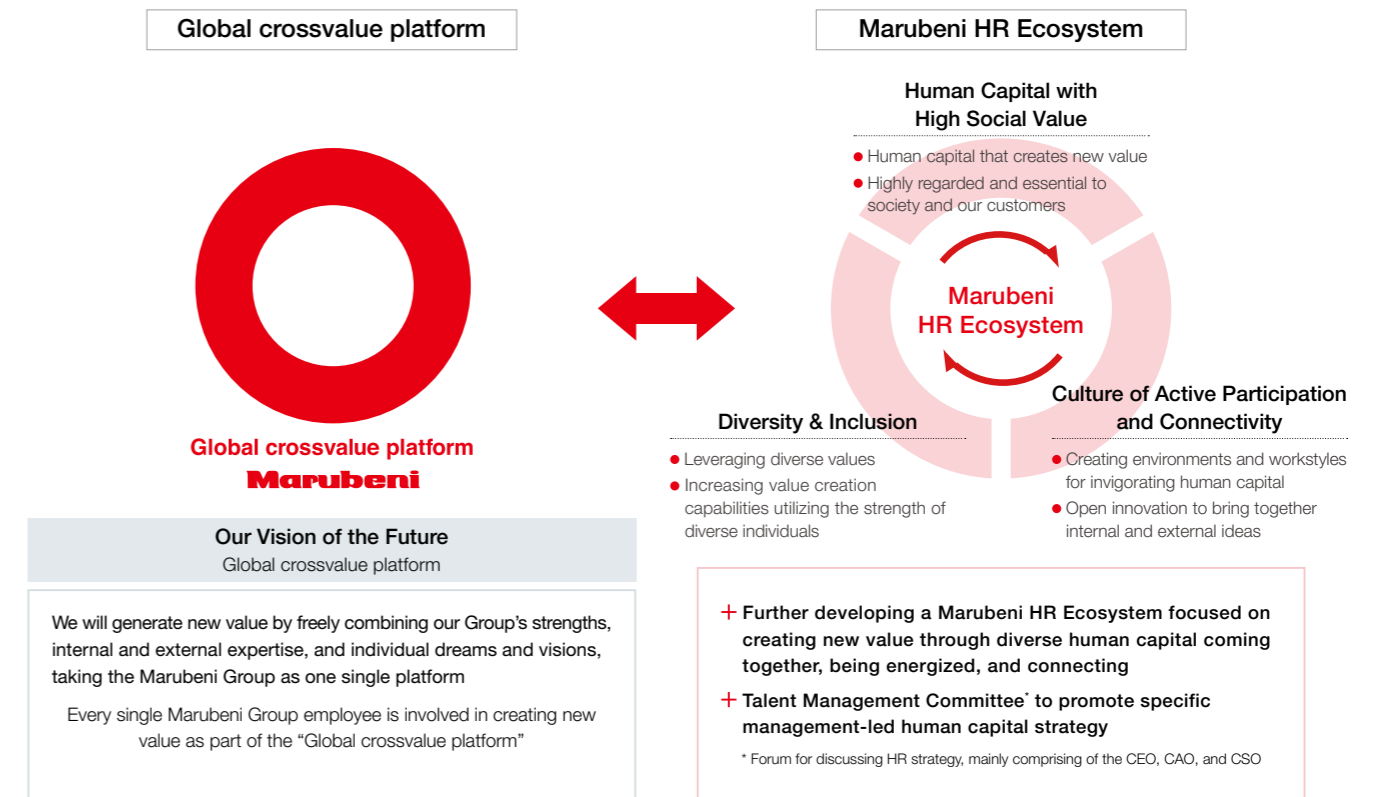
Global crossvalue platform

Global crossvalue platform
Marubeni

Our Vision of the Future
Global crossvalue platform

We will generate new value by freely combining our Group's strengths, internal and external expertise, and individual dreams and visions, taking the Marubeni Group as one single platform

Every single Marubeni Group employee is involved in creating new value as part of the "Global crossvalue platform"

Marubeni HR Ecosystem

Human Capital with High Social Value

● Human capital that creates new value
● Highly regarded and essential to society and our customers

Marubeni HR Ecosystem

Diversity & Inclusion

● Leveraging diverse values
● Increasing value creation capabilities utilizing the strength of diverse individuals

Culture of Active Participation and Connectivity

● Creating environments and workstyles for invigorating human capital
● Open innovation to bring together internal and external ideas

+ Further developing a Marubeni HR Ecosystem focused on creating new value through diverse human capital coming together, being energized, and connecting

+ Talent Management Committee* to promote specific management-led human capital strategy

* Forum for discussing HR strategy, mainly comprising of the CEO, CAO, and CSO